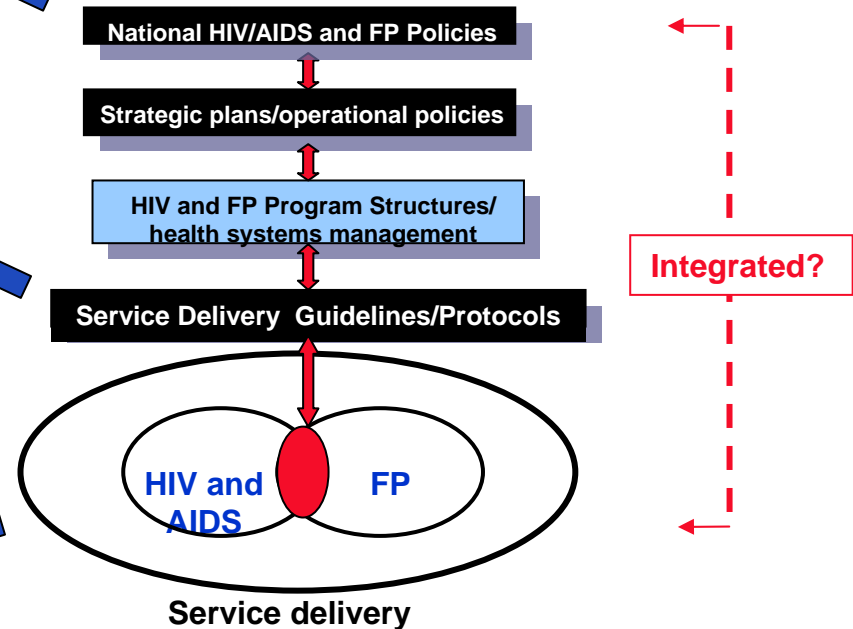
National HIV/AIDS and FP Policies

Strategic plans/operational policies

HIV and FP Program Structures/ health systems management

Integrated?

Service Delivery Guidelines/Protocols

HIV and AIDS

FP

Service delivery